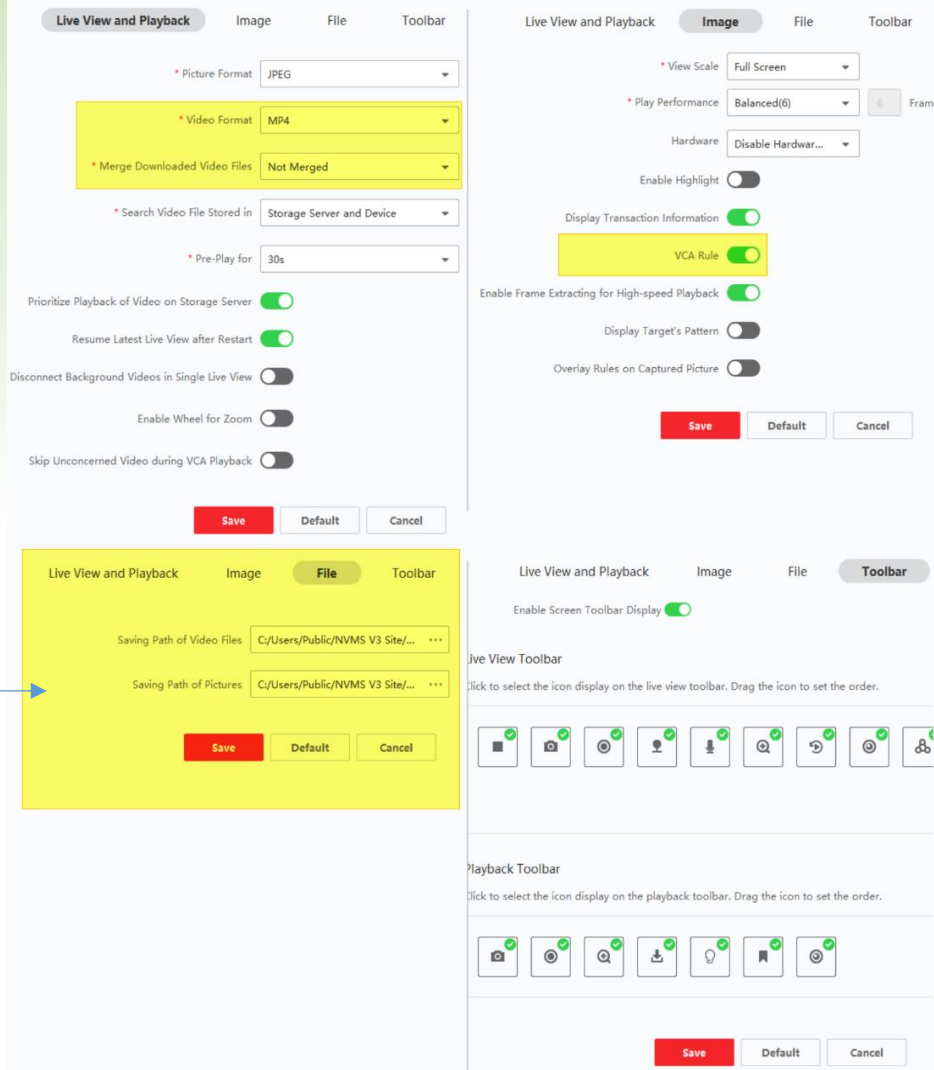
Live View and Playback Image File Toolbar

* Picture Format JPEG

* Video Format MP4

* Merge Downloaded Video Files Not Merged

* Search Video File Stored in Storage Server and Device

* Pre-Play for 30s

Prioritize Playback of Video on Storage Server

Resume Latest Live View after Restart

Disconnect Background Videos in Single Live View

Enable Wheel for Zoom

Skip Unconcerned Video during VCA Playback

Save Default Cancel

Live View and Playback Image File Toolbar

* View Scale Full Screen

* Play Performance Balanced(6) 6 Fram

Hardware Disable Hardwar...

Enable Highlight

Display Transaction Information

VCA Rule

Enable Frame Extracting for High-speed Playback

Display Target's Pattern

Overlay Rules on Captured Picture

Save Default Cancel

Live View and Playback Image File Toolbar

Saving Path of Video Files C:/Users/Public/NVMS V3 Site/... ···

Saving Path of Pictures C:/Users/Public/NVMS V3 Site/... ···

Save Default Cancel

Live View and Playback Image File Toolbar

Enable Screen Toolbar Display

ive View Toolbar

lick to select the icon display on the live view toolbar. Drag the icon to set the order.

Playback Toolbar

lick to select the icon display on the playback toolbar. Drag the icon to set the order.

Save Default Cancel